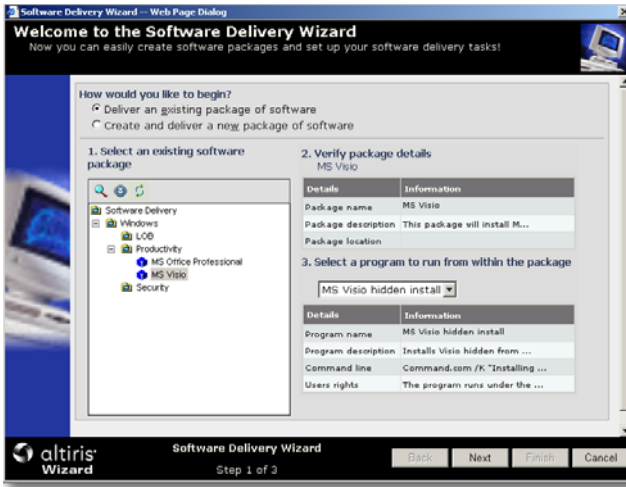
Software Delivery Wizard -- Web Page Dialog

Welcome to the Software Delivery Wizard

Now you can easily create software packages and set up your software delivery tasks!

How would you like to begin?

Deliver an existing package of software

Create and deliver a new package of software

1. Select an existing software package

Software Delivery
Windows
LOB
Productivity
MS Office Professional
MS Visio
Security

2. Verify package details

MS Visio

| Details | Information |
|---|---|
| Package name | MS Visio |
| Package description | This package will install M... |
| Package location | |

3. Select a program to run from within the package

MS Visio hidden install

| Details | Information |
|---|---|
| Program name | MS Visio hidden install |
| Program description | Installs Visio hidden from ... |
| Command line | Command.com /K "Installing ... |
| Users rights | The program runs under the ... |

altiris Wizard

Software Delivery Wizard

Step 1 of 3

Back Next Finish Cancel